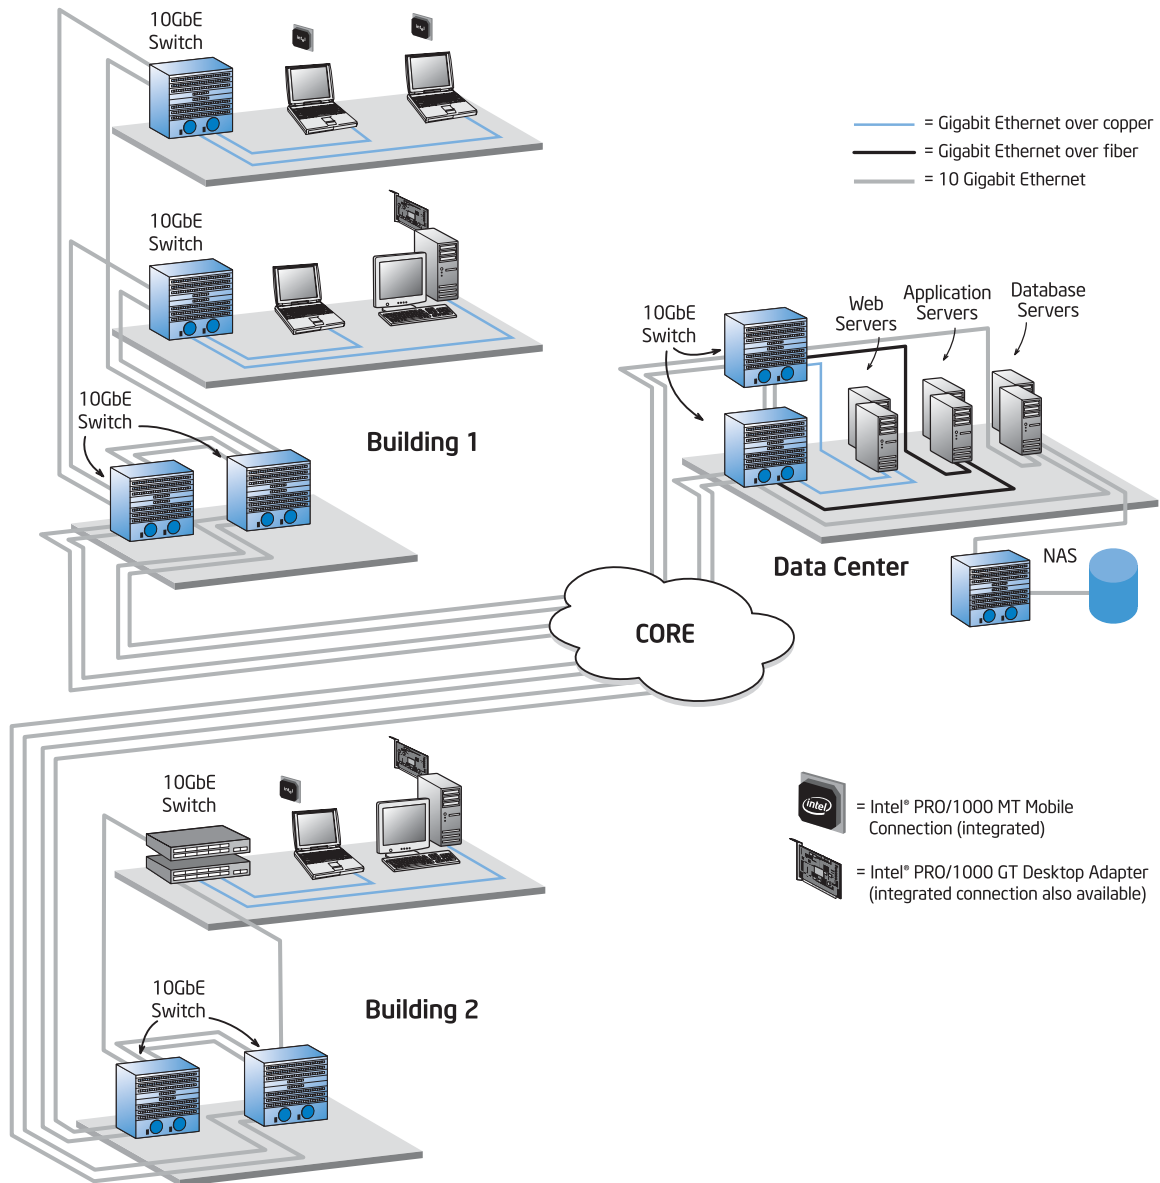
10GbE Switch

= Gigabit Ethernet over copper
= Gigabit Ethernet over fiber
= 10 Gigabit Ethernet

10GbE Switch

10GbE Switch

Web Servers

Application Servers

Database Servers

10GbE Switch

Building 1

Data Center

NAS

CORE

10GbE Switch

= Intel® PRO/1000 MT Mobile Connection (integrated)

= Intel® PRO/1000 GT Desktop Adapter (integrated connection also available)

10GbE Switch

Building 2